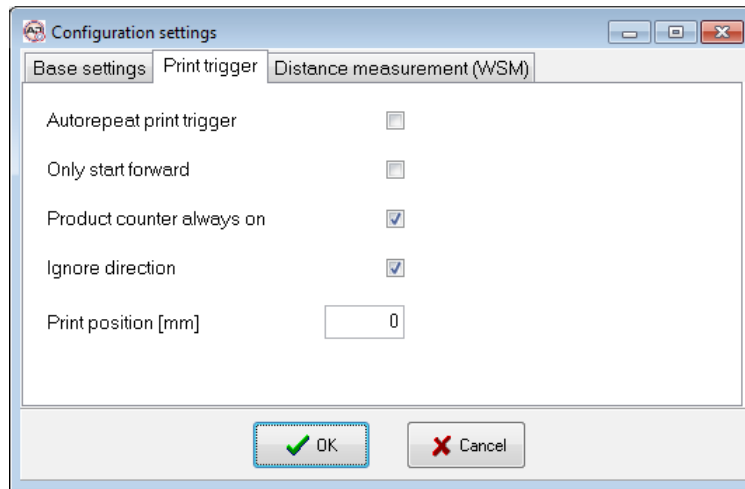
Configuration settings

Base settings | Print trigger | Distance measurement (WSM)

Autorepeat print trigger

Only start forward

Product counter always on

Ignore direction

Print position [mm] 0

OK

Cancel